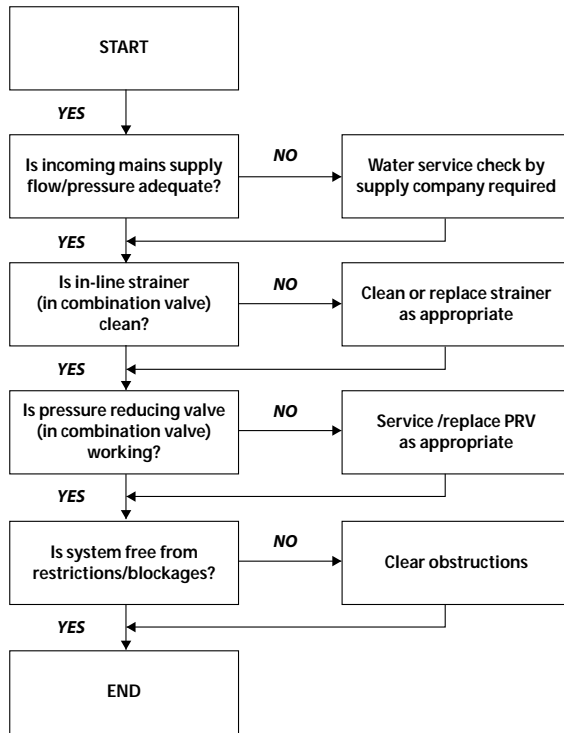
START

YES

Is incoming mains supply flow/pressure adequate?

NO

Water service check by supply company required

YES

Is in-line strainer (in combination valve) clean?

NO

Clean or replace strainer as appropriate

YES

Is pressure reducing valve (in combination valve) working?

NO

Service /replace PRV as appropriate

YES

Is system free from restrictions/blockages?

NO

Clear obstructions

YES

END